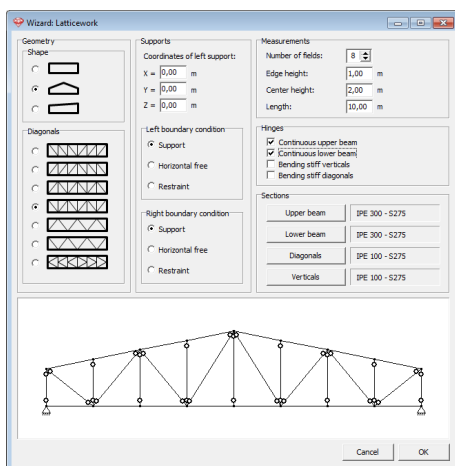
Wizard: Latticework

Geometry

Shape

Diagonals

Supports

Coordinates of left support:

X = 0,00 m

Y = 0,00 m

Z = 0,00 m

Left boundary condition

Support

Horizontal free

Restraint

Right boundary condition

Support

Horizontal free

Restraint

Measurements

Number of fields: 8

Edge height: 1,00 m

Center height: 2,00 m

Length: 10,00 m

Hinges

Continuous upper beam

Continuous lower beam

Bending stiff verticals

Bending stiff diagonals

Sections

Upper beam IPE 300 - S275

Lower beam IPE 300 - S275

Diagonals IPE 100 - S275

Verticals IPE 100 - S275

Cancel OK